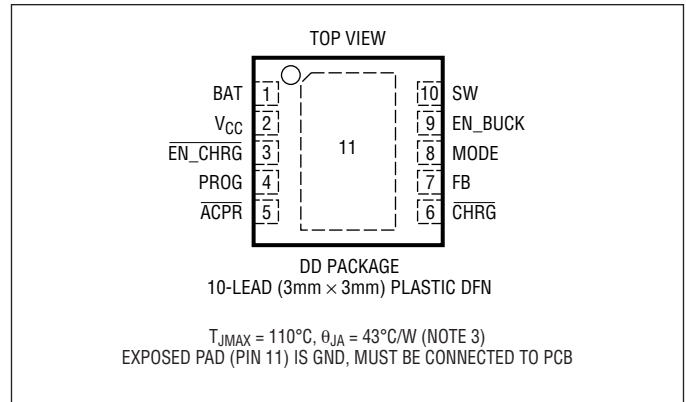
TOP VIEW

BAT 1
$V_{CC}$ 2
$\overline{EN\_CHRG}$ 3
PROG 4
$\overline{ACPR}$ 5

11

10 SW
9 EN_BUCK
8 MODE
7 FB
6 $\overline{CHRG}$

DD PACKAGE
10-LEAD (3mm × 3mm) PLASTIC DFN

$T_{JMAX}$ = 110°C, $\theta_{JA}$ = 43°C/W (NOTE 3)
EXPOSED PAD (PIN 11) IS GND, MUST BE CONNECTED TO PCB